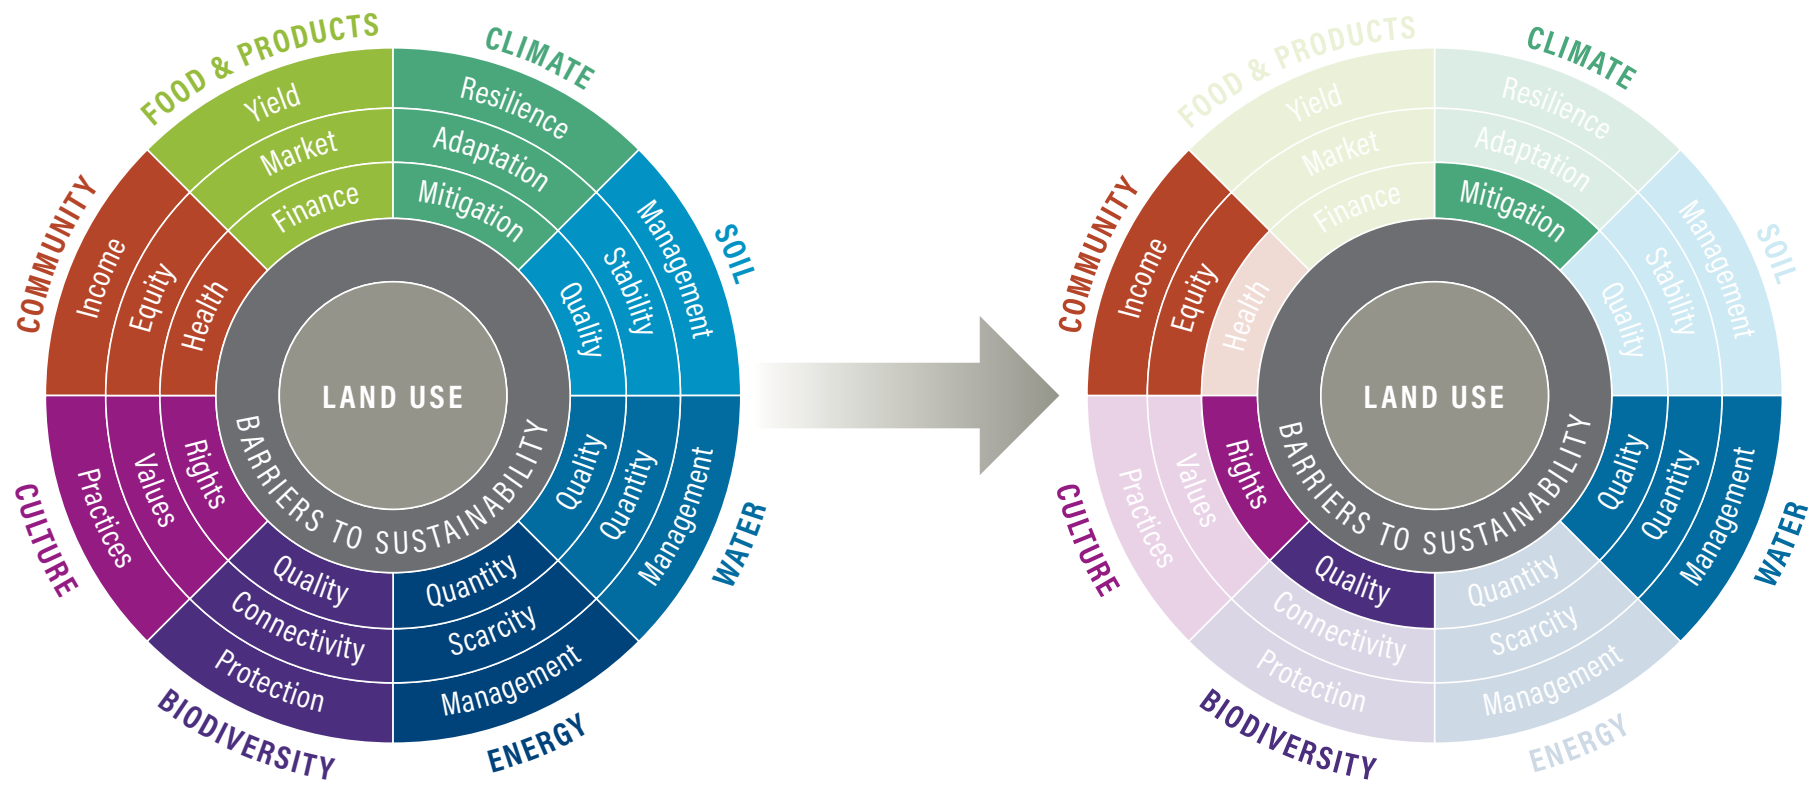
FOOD & PRODUCTS
Yield
Market
Finance

CLIMATE
Resilience
Adaptation
Mitigation

SOIL
Management
Stability
Quality

WATER
Management
Quantity
Quality

ENERGY
Management
Scarcity
Quantity

BIODIVERSITY
Protection
Connectivity
Quality

CULTURE
Practices
Values
Rights

COMMUNITY
Income
Equity
Health

LAND USE
BARRIERS TO SUSTAINABILITY

FOOD & PRODUCTS
Yield
Market
Finance

CLIMATE
Resilience
Adaptation
Mitigation

SOIL
Management
Stability
Quality

WATER
Management
Quantity
Quality

ENERGY
Management
Scarcity
Quantity

BIODIVERSITY
Protection
Connectivity
Quality

CULTURE
Practices
Values
Rights

COMMUNITY
Income
Equity
Health

LAND USE
BARRIERS TO SUSTAINABILITY